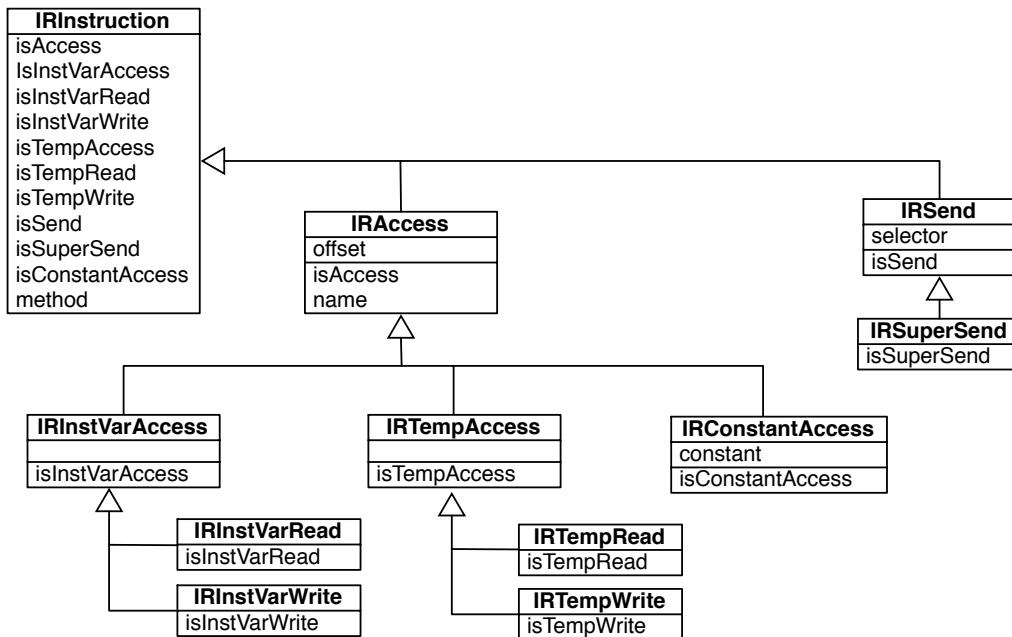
IRInstruction
isAccess
IsInstVarAccess
isInstVarRead
isInstVarWrite
isTempAccess
isTempRead
isTempWrite
isSend
isSuperSend
isConstantAccess
method

IRAccess
offset
isAccess
name

IRSend
selector
isSend

IRSuperSend
isSuperSend

IRInstVarAccess
isInstVarAccess

IRTempAccess
isTempAccess

IRConstantAccess
constant
isConstantAccess

IRInstVarRead
isInstVarRead

IRInstVarWrite
isInstVarWrite

IRTempRead
isTempRead

IRTempWrite
isTempWrite